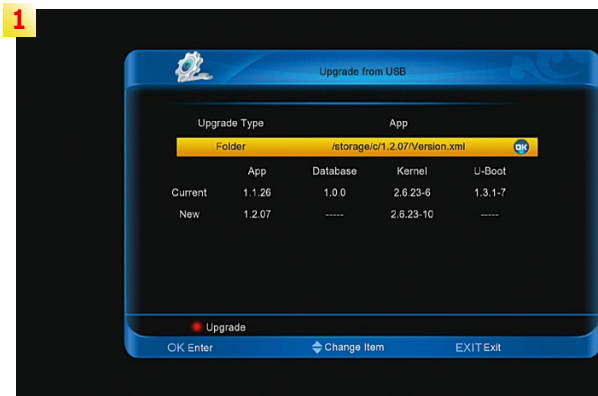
1

Upgrade from USB

Upgrade Type App

Folder /storage/c/1.2.07/Version.xml OK

| | App | Database | Kernel | U-Boot |
|---|---|---|---|---|
| Current | 1.1.26 | 1.0.0 | 2.6.23-6 | 1.3.1-7 |
| New | 1.2.07 | ----- | 2.6.23-10 | ----- |

Upgrade

OK Enter Change Item EXIT Exit